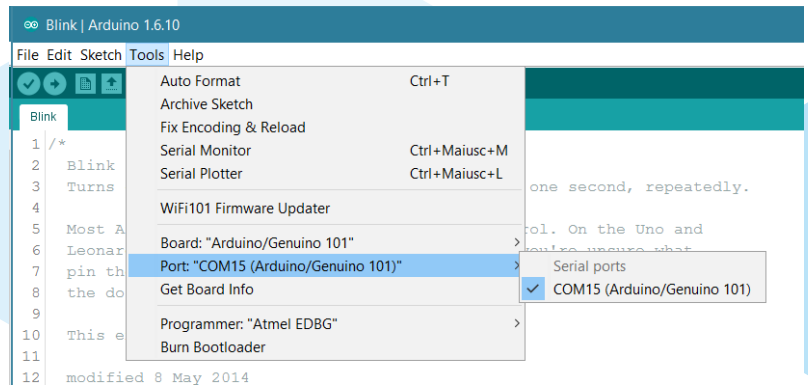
Blink | Arduino 1.6.10

File Edit Sketch Tools Help

Blink

1 /*
2 Blink
3 Turns
4
5 Most A
6 Leonar
7 pin th
8 the do
9
10 This e
11
12 modified 8 May 2014

one second, repeatedly.

ol. On the Uno and
you're unsure what

Auto Format Ctrl+T
Archive Sketch
Fix Encoding & Reload
Serial Monitor Ctrl+Maiusc+M
Serial Plotter Ctrl+Maiusc+L
WiFi101 Firmware Updater
Board: "Arduino/Genuino 101"
Port: "COM15 (Arduino/Genuino 101)"
Get Board Info
Programmer: "Atmel EDBG"
Burn Bootloader

Serial ports
COM15 (Arduino/Genuino 101)